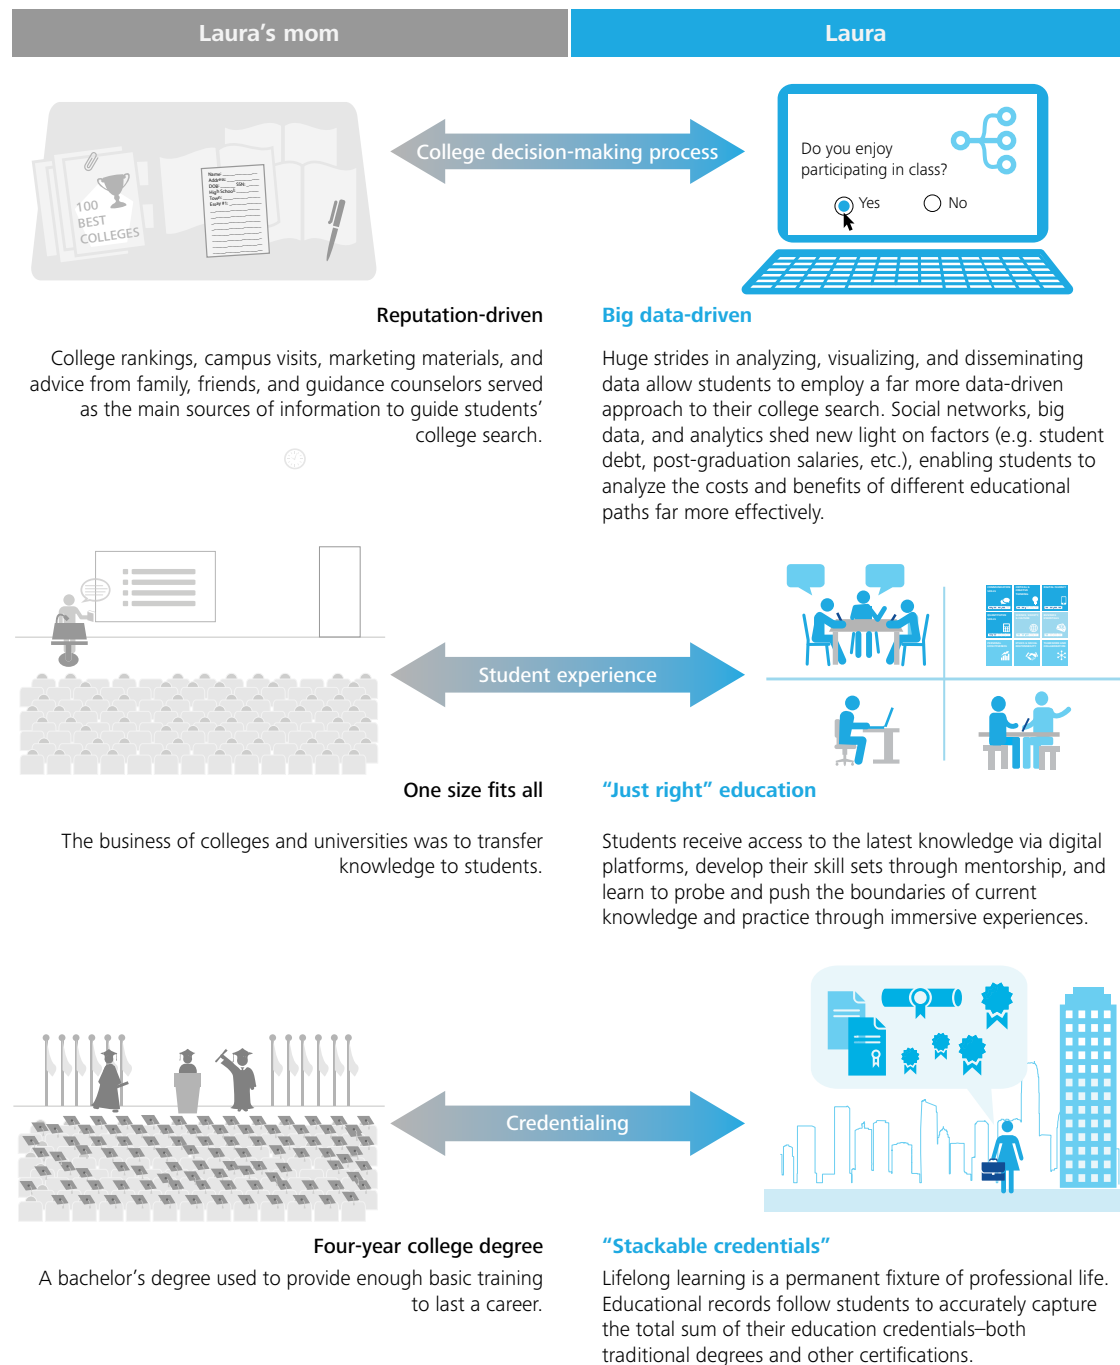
Laura's mom

Laura

100 BEST COLLEGES

College decision-making process

Do you enjoy participating in class?

Yes No

Reputation-driven

Big data-driven

College rankings, campus visits, marketing materials, and advice from family, friends, and guidance counselors served as the main sources of information to guide students' college search.

Huge strides in analyzing, visualizing, and disseminating data allow students to employ a far more data-driven approach to their college search. Social networks, big data, and analytics shed new light on factors (e.g. student debt, post-graduation salaries, etc.), enabling students to analyze the costs and benefits of different educational paths far more effectively.

Student experience

One size fits all

"Just right" education

The business of colleges and universities was to transfer knowledge to students.

Students receive access to the latest knowledge via digital platforms, develop their skill sets through mentorship, and learn to probe and push the boundaries of current knowledge and practice through immersive experiences.

Credentialing

Four-year college degree

"Stackable credentials"

A bachelor's degree used to provide enough basic training to last a career.

Lifelong learning is a permanent fixture of professional life. Educational records follow students to accurately capture the total sum of their education credentials–both traditional degrees and other certifications.